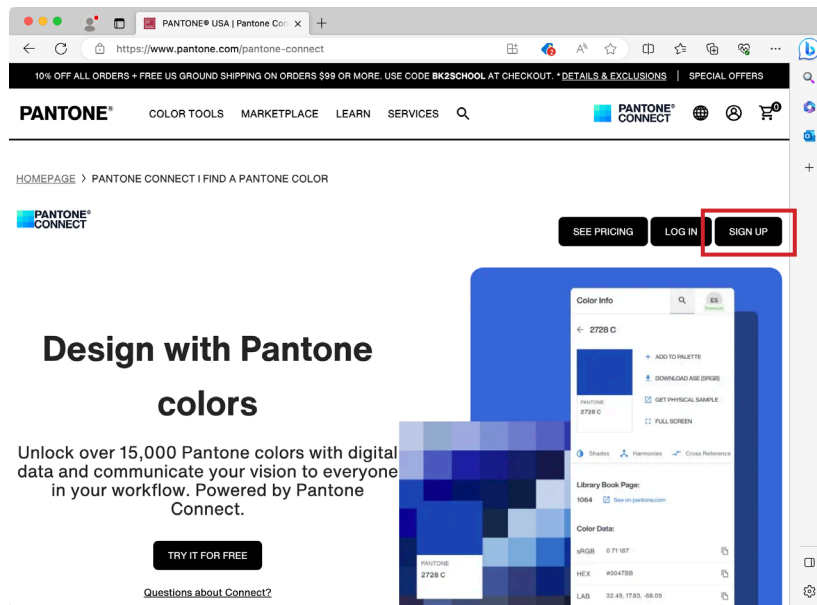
PANTONE® USA | Pantone Co ×

https://www.pantone.com/pantone-connect

10% OFF ALL ORDERS + FREE US GROUND SHIPPING ON ORDERS $99 OR MORE. USE CODE BK2SCHOOL AT CHECKOUT. *DETAILS & EXCLUSIONS | SPECIAL OFFERS

PANTONE® COLOR TOOLS MARKETPLACE LEARN SERVICES

PANTONE® CONNECT

0

HOMEPAGE > PANTONE CONNECT I FIND A PANTONE COLOR

PANTONE® CONNECT

SEE PRICING LOG IN SIGN UP

Design with Pantone colors

Unlock over 15,000 Pantone colors with digital data and communicate your vision to everyone in your workflow. Powered by Pantone Connect.

TRY IT FOR FREE

Questions about Connect?

Color Info

ES Premium

← 2728 C

+ ADD TO PALETTE

DOWNLOAD ASE (SRGB)

GET PHYSICAL SAMPLE

FULL SCREEN

PANTONE 2728 C

Shades Harmonies Cross Reference

Library Book Page:

1064 See on pantone.com

Color Data:

sRGB 0 71 187

HEX #0047BB

LAB 32.45, 17.63, -68.09

PANTONE 2728 C